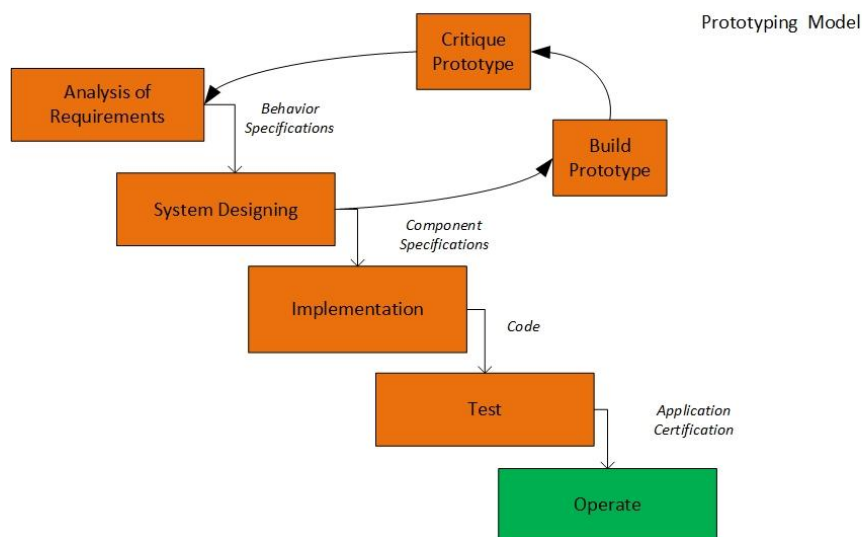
Prototyping Model

Critique Prototype

Analysis of Requirements

Behavior Specifications

Build Prototype

System Designing

Component Specifications

Implementation

Code

Test

Application Certification

Operate